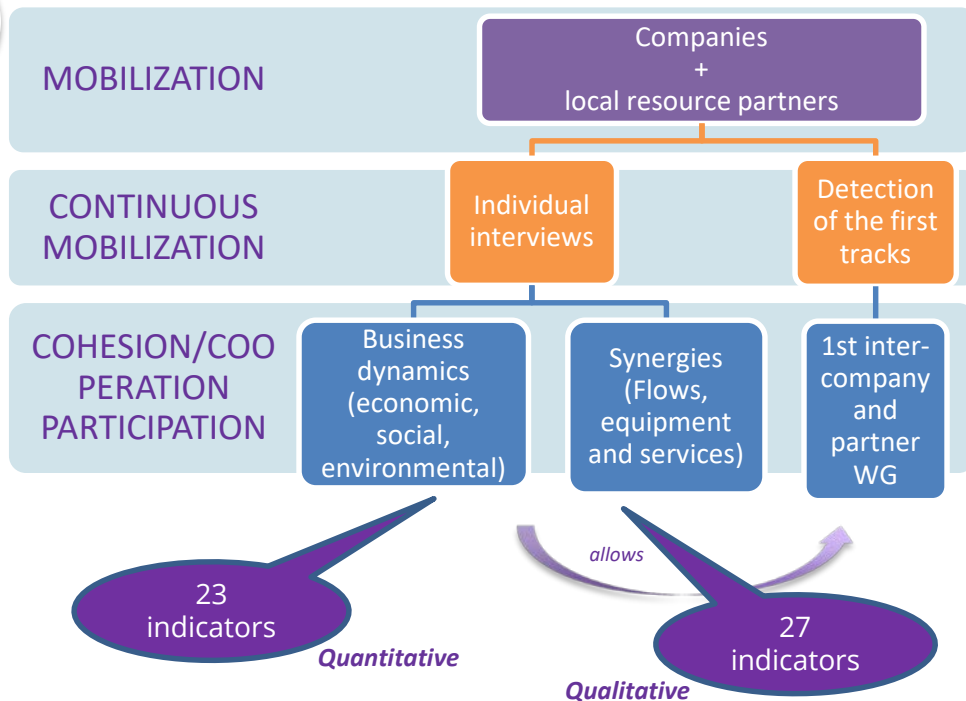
MOBILIZATION

Companies
+
local resource partners

CONTINUOUS MOBILIZATION

Individual interviews

Detection of the first tracks

COHESION/COOPERATION PARTICIPATION

Business dynamics (economic, social, environmental)

Synergies (Flows, equipment and services)

1st inter-company and partner WG

allows

23 indicators

Quantitative

27 indicators

Qualitative